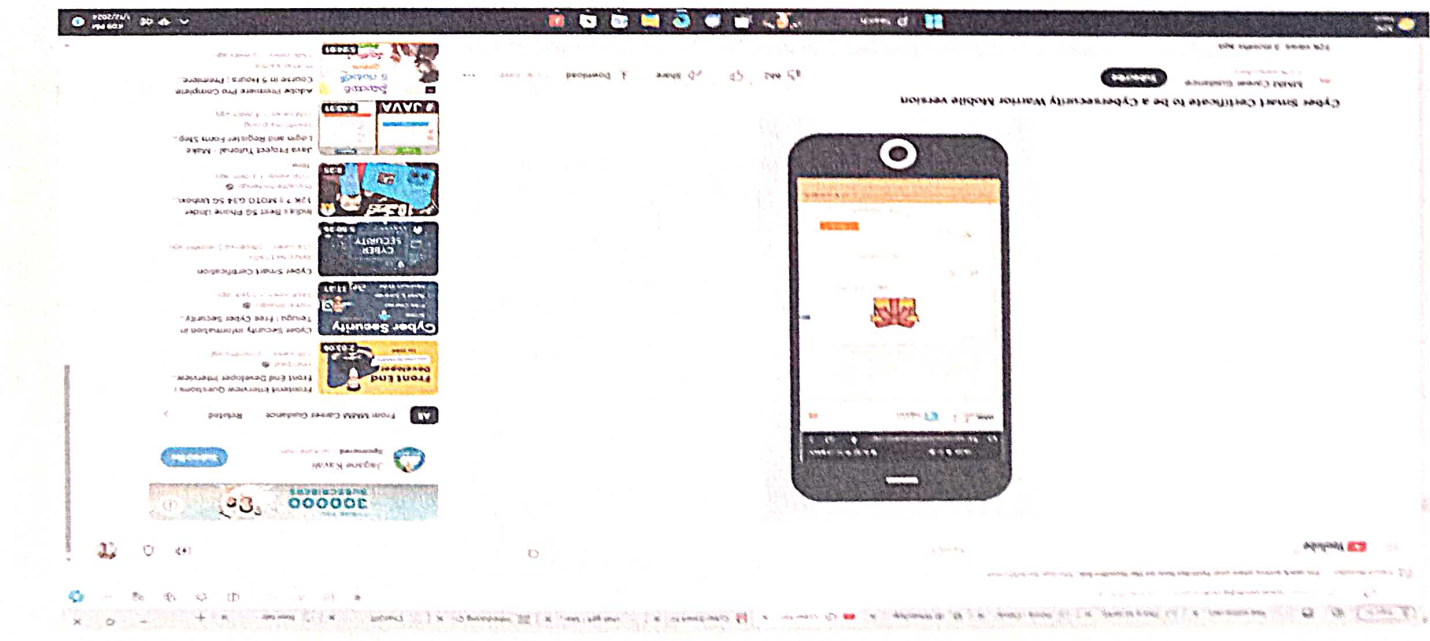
Cyber Smart Certificate to be a Cybersecurity Warrior Mobile version

MAM Career Guidance

Subscribe

Share

Download

Save

All

From MAM Career Guidance

Related

Frontend Interview Questions | Front End Developer Interview...

Front End Developer

Cyber Security Information in Telugu | Free Cyber Security...

Cyber Security

Cyber Smart Certification

CYBER SECURITY

India's Best 5G Phone Under 12K? | MOTO G34 5G Unbox...

Java Project Tutorial - Make Login and Register Form Step...

JAVA

Adobe Premiere Pro Complete Course in 5 Hours | Premiere...

300000 SUBSCRIBERS

Jagane Kaveli

Sponsored

Subscribe

YouTube

Search

ChatGPT

New tab